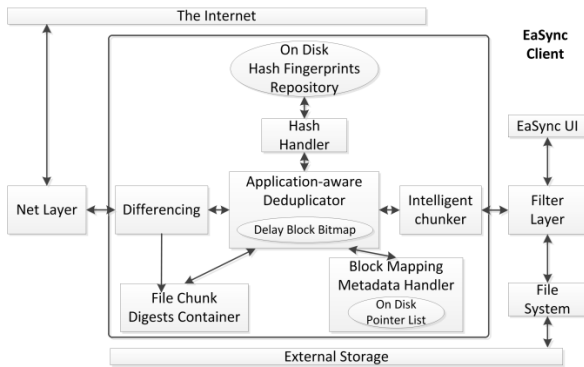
The Internet

EaSync Client

On Disk Hash Fingerprints Repository

Hash Handler

EaSync UI

Net Layer

Differencing

Application-aware Deduplicator

Delay Block Bitmap

Intelligent chunker

Filter Layer

Block Mapping Metadata Handler

On Disk Pointer List

File Chunk Digests Container

File System

External Storage